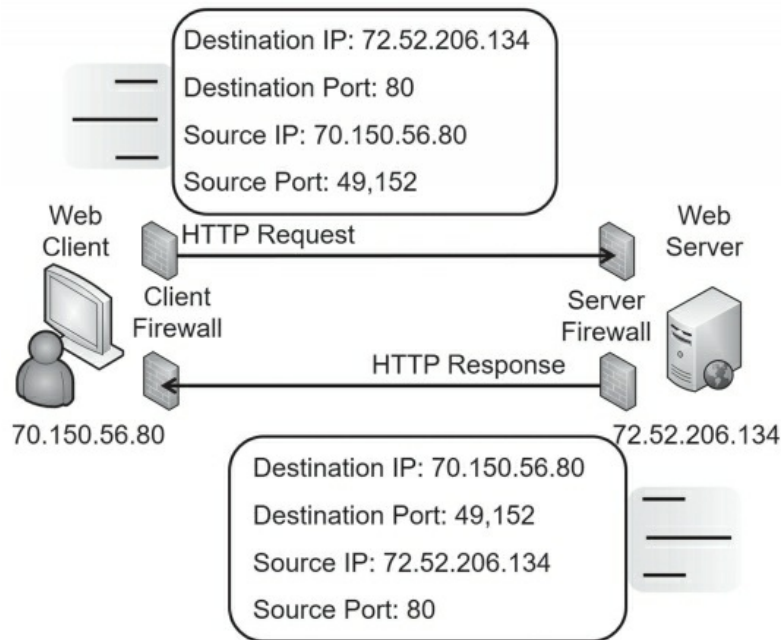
Destination IP: 72.52.206.134
Destination Port: 80
Source IP: 70.150.56.80
Source Port: 49,152

Web Client

HTTP Request

Web Server

Client Firewall

Server Firewall

HTTP Response

70.150.56.80

72.52.206.134

Destination IP: 70.150.56.80
Destination Port: 49,152
Source IP: 72.52.206.134
Source Port: 80